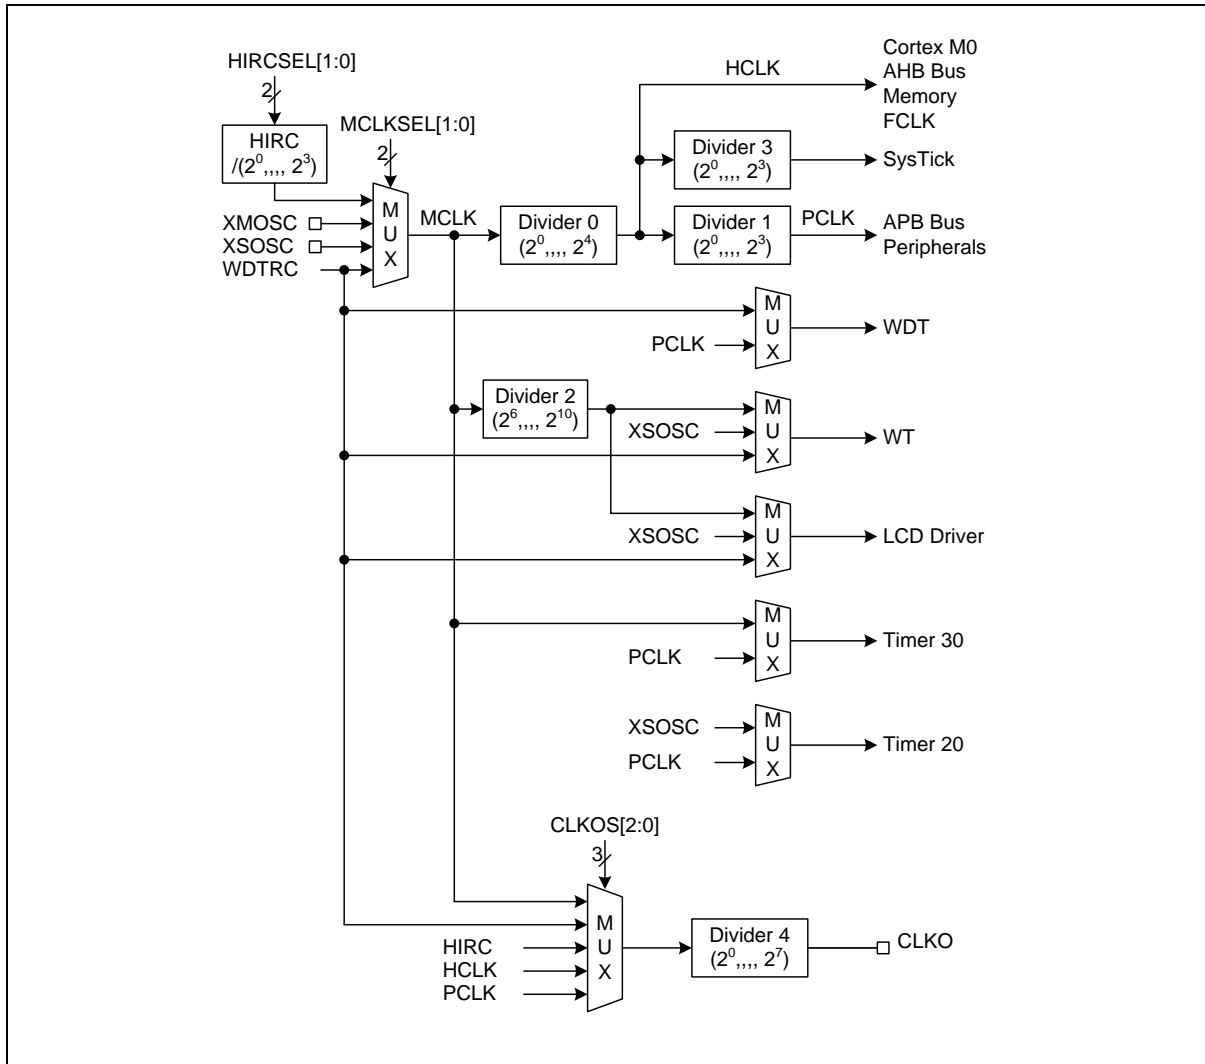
HIRCSEL[1:0]
2
HIRC
/($2^0$,,,, $2^3$)
MCLKSEL[1:0]
2
XMOSC
XSOSC
WDTRC
MUX
MCLK
Divider 0
($2^0$,,,, $2^4$)
HCLK
Cortex M0
AHB Bus
Memory
FCLK
Divider 3
($2^0$,,,, $2^3$)
SysTick
Divider 1
($2^0$,,,, $2^3$)
PCLK
APB Bus
Peripherals
PCLK
MUX
WDT
Divider 2
($2^6$,,,, $2^{10}$)
XSOSC
MUX
WT
XSOSC
MUX
LCD Driver
PCLK
MUX
Timer 30
XSOSC
PCLK
MUX
Timer 20
CLKOS[2:0]
3
HIRC
HCLK
PCLK
MUX
Divider 4
($2^0$,,,, $2^7$)
CLKO